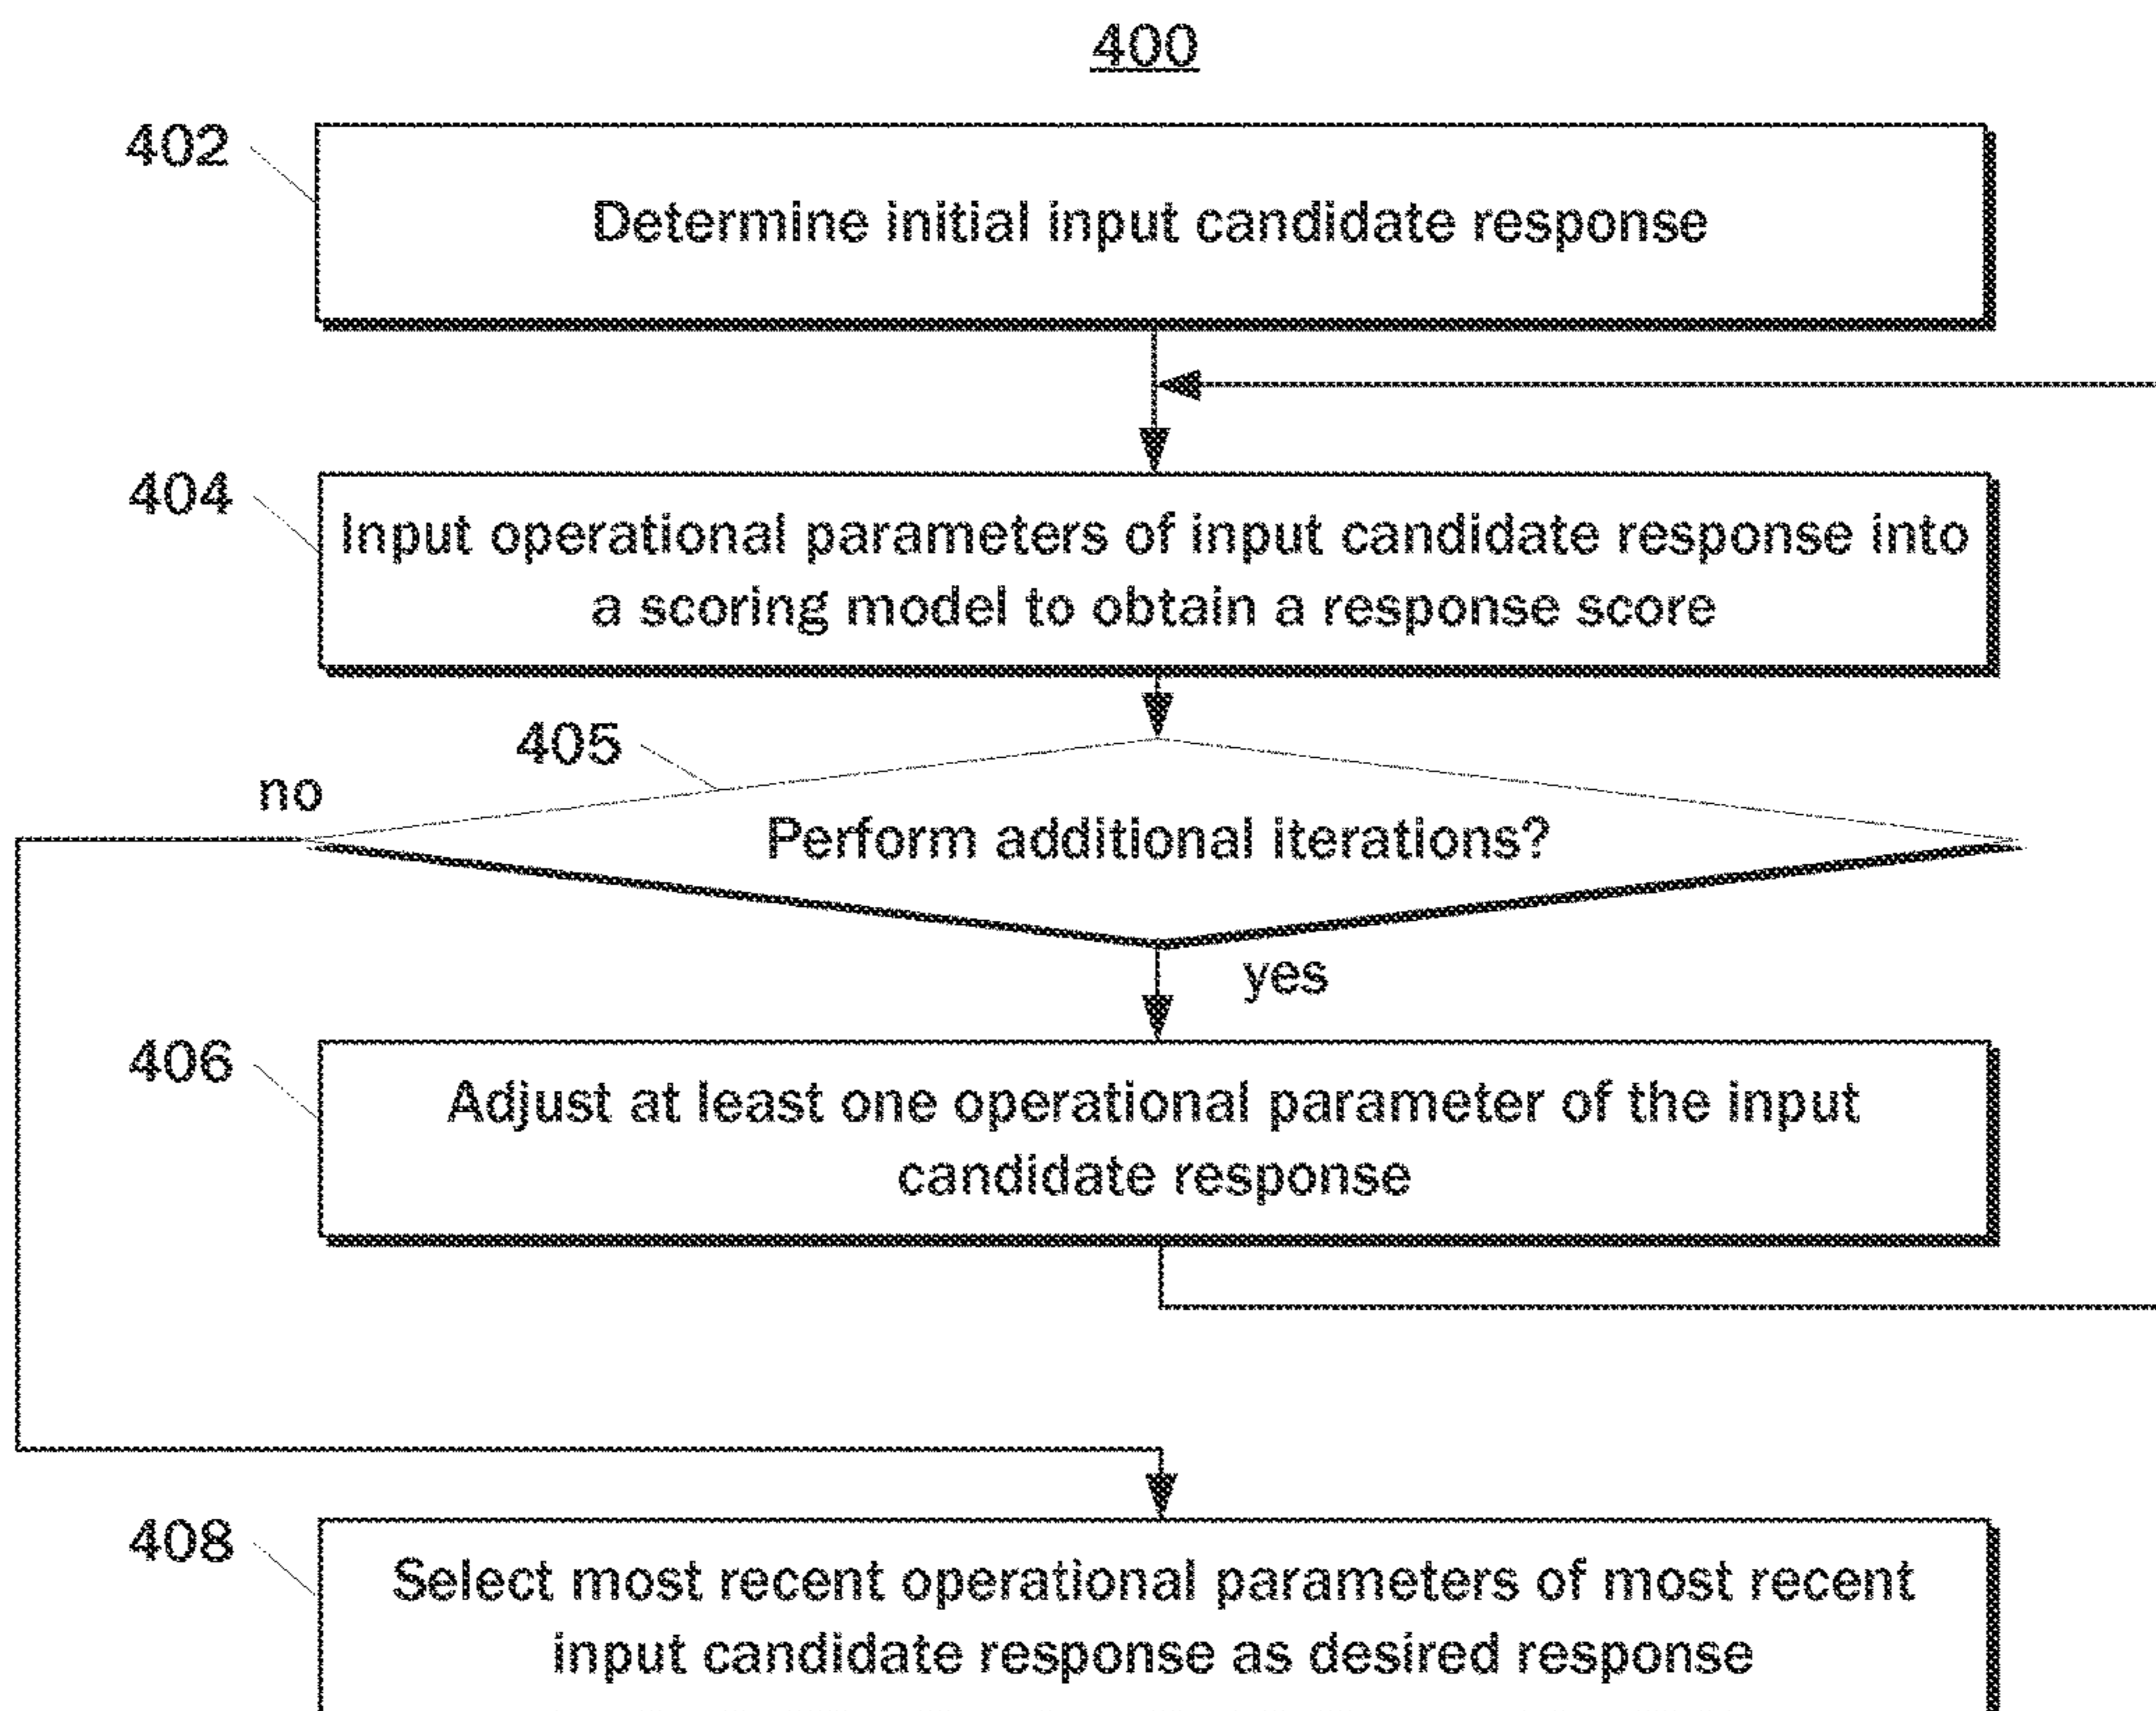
400

402

Determine initial input candidate response

404

Input operational parameters of input candidate response into a scoring model to obtain a response score

405

no

Perform additional iterations?

yes

406

Adjust at least one operational parameter of the input candidate response

408

Select most recent operational parameters of most recent input candidate response as desired response